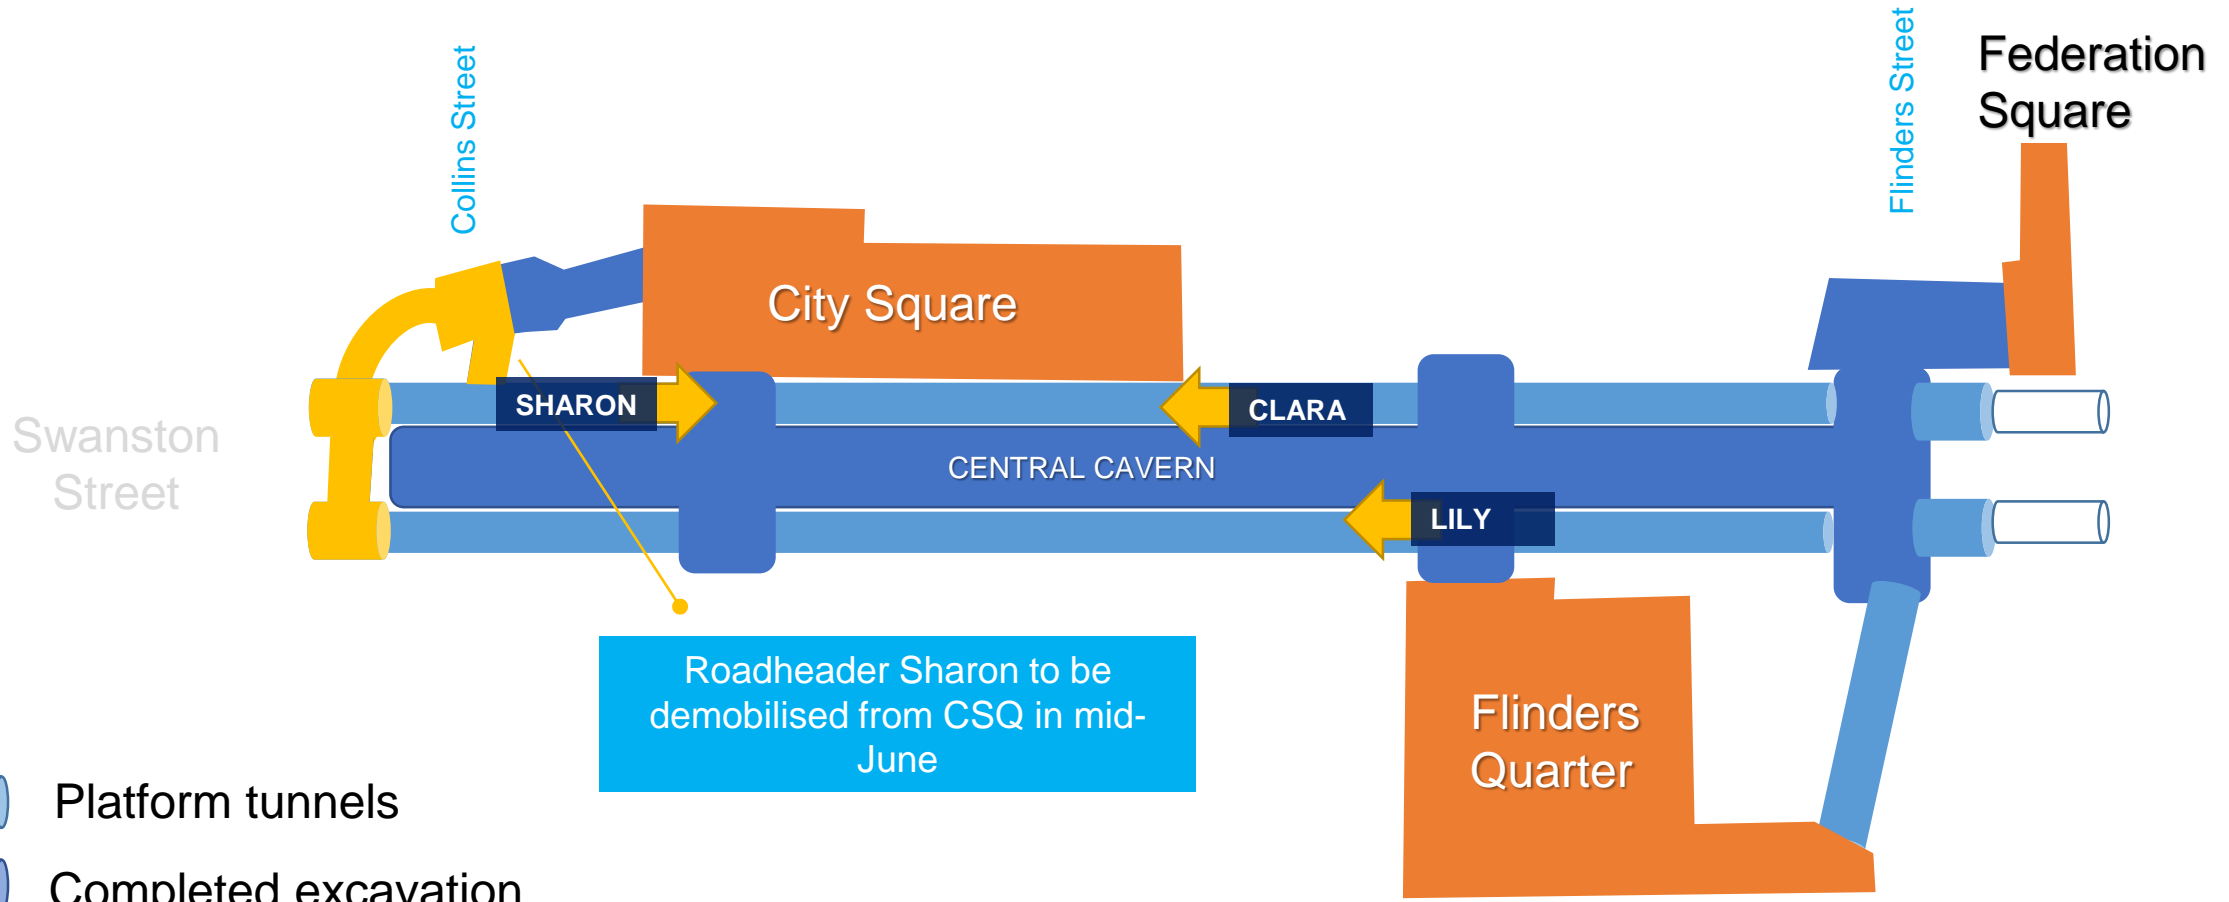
Collins Street

Flinders Street

Federation Square

City Square

Swanston Street

SHARON

CLARA

CENTRAL CAVERN

LILY

Roadheader Sharon to be demobilised from CSQ in mid-June

Flinders Quarter

Platform tunnels

Completed excavation